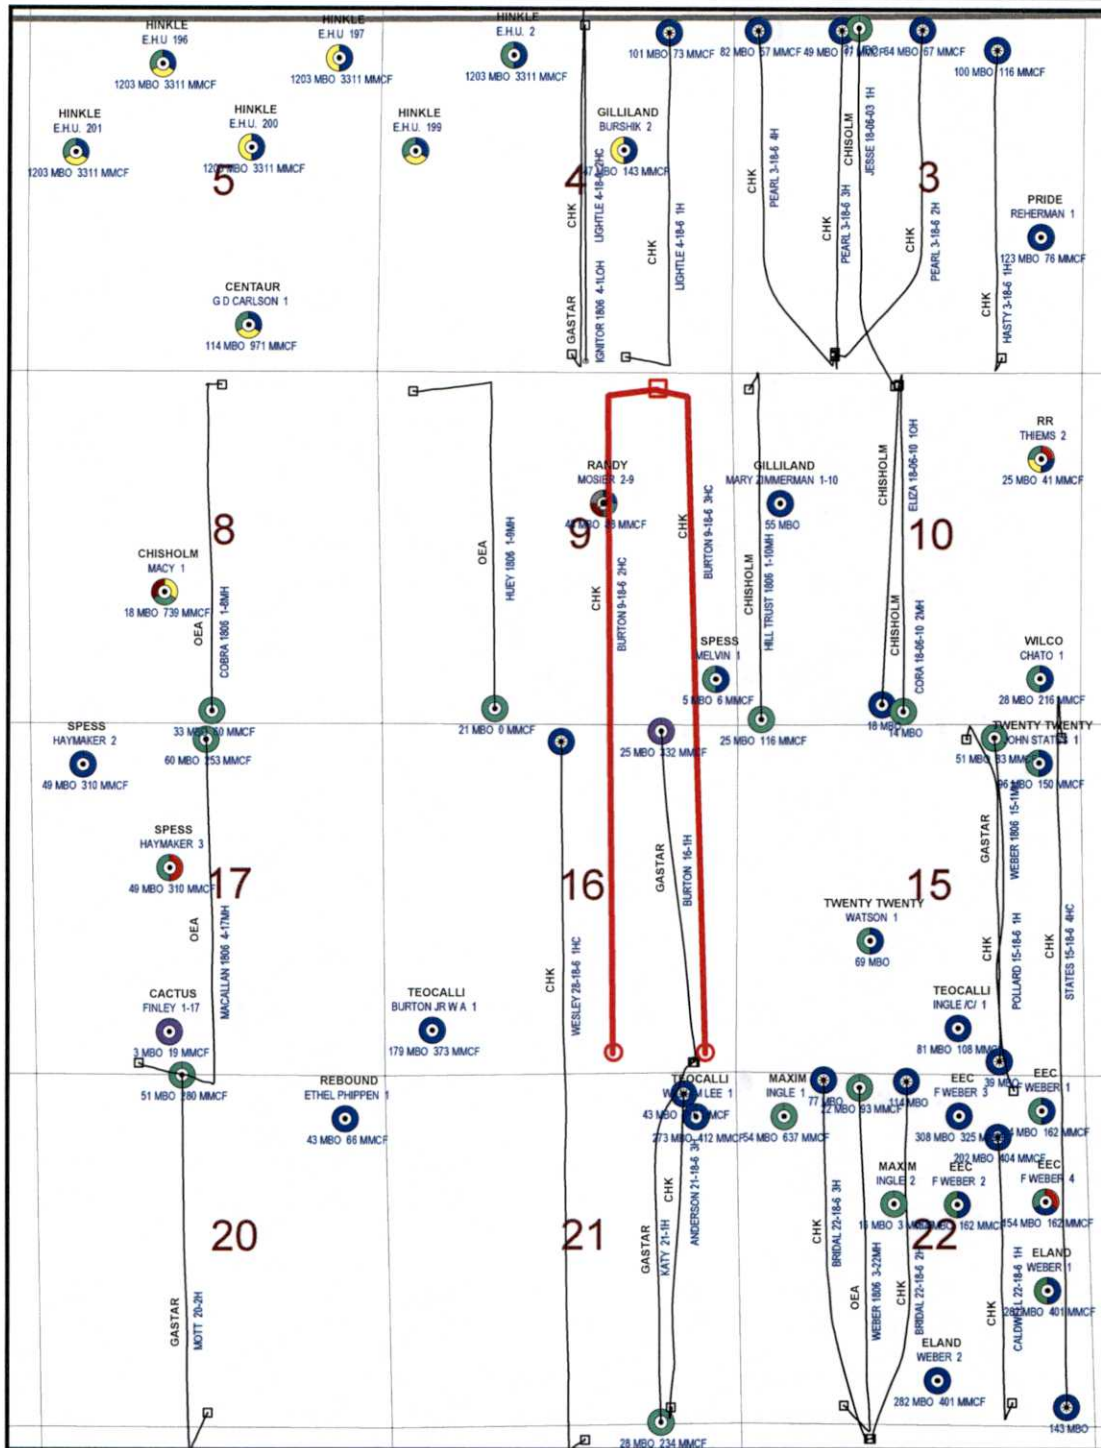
HINKLE
E.H.U 196
1203 MBO 3311 MMCF

HINKLE
E.H.U 197
1203 MBO 3311 MMCF

HINKLE
E.H.U. 2
1203 MBO 3311 MMCF

101 MBO 73 MMCF 82 MBO 57 MMCF 49 MBO 47 MBO 64 MBO 67 MMCF

100 MBO 116 MMCF

HINKLE
E.H.U. 201
1203 MBO 3311 MMCF

HINKLE
E.H.U. 200
1203 MBO 3311 MMCF

HINKLE
E.H.U. 199

GILLILAND
BURSHIK 2
47 MBO 143 MMCF

5

4

3

CHK
LIGHTLE 4-18-6 2HC
CHK
LIGHTLE 4-18-6 1H
GASTAR
IGNITOR 1806 4-1OH

CHK
PEARL 3-18-6 4H
CHK
PEARL 3-18-6 3H
CHISOLM
JESSE 18-06-03 1H
CHK
PEARL 3-18-6 2H

PRIDE
REHERMAN 1
123 MBO 76 MMCF
CHK
HASTY 3-18-6 1H

CENTAUR
G D CARLSON 1
114 MBO 971 MMCF

RR
THIEMS 2
25 MBO 41 MMCF

RANDY
MOSIER 2-9
49 MBO 43 MMCF

GILLILAND
MARY ZIMMERMAN 1-10
55 MBO

CHISHOLM
ELIZA 18-06-10 1OH

8

9

10

CHISHOLM
MACY 1
18 MBO 739 MMCF

OEA
COBRA 1806 1-8MH

OEA
HUEY 1806 1-9MH

CHK
BURTON 9-18-6 2HC
CHK
BURTON 9-18-6 3HC

CHISOLM
HILL TRUST 1806 1-10MH

SPESS
MELVIN 1
5 MBO 6 MMCF

CHISHOLM
CORA 18-06-10 2MH

WILCO
CHATO 1
28 MBO 216 MMCF

SPESS
HAYMAKER 2
49 MBO 310 MMCF

33 MBO 50 MMCF
60 MBO 253 MMCF

21 MBO 0 MMCF

25 MBO 332 MMCF

25 MBO 116 MMCF

18 MBO
14 MBO

TWENTY TWENTY
JOHN STATES 1
51 MBO 83 MMCF
96 MBO 150 MMCF

SPESS
HAYMAKER 3
49 MBO 310 MMCF

17

16

15

OEA
MACALLAN 1806 4-17MH

GASTAR
BURTON 16-1H

GASTAR
WEBER 1806 15-1MH

TWENTY TWENTY
WATSON 1
69 MBO

CHK
POLLARD 15-18-6 1H
CHK
STATES 15-18-6 4HC

CACTUS
FINLEY 1-17
3 MBO 19 MMCF

TEOCALLI
BURTON JR W A 1
179 MBO 373 MMCF

CHK
WESLEY 28-18-6 1HC

TEOCALLI
INGLE /C/ 1
81 MBO 108 MMCF

51 MBO 280 MMCF

REBOUND
ETHEL PHIPPEN 1
43 MBO 66 MMCF

TEOCALLI
WILLIAM LEE 1
43 MBO MMCF
273 MBO 412 MMCF

MAXIM
INGLE 1
54 MBO 637 MMCF
77 MBO
22 MBO 93 MMCF
114 MBO

EEC
F WEBER 3
308 MBO 325 MMCF
39 MBO
EEC
F WEBER 1
MBO 162 MMCF
202 MBO 404 MMCF

MAXIM
INGLE 2
16 MBO 3 MMCF

EEC
F WEBER 2
162 MMCF

EEC
F WEBER 4
154 MBO 162 MMCF

20

21

22

CHK
ANDERSON 21-18-6 3H
GASTAR
KATY 21-1H

CHK
BRIDAL 22-18-6 3H
OEA
WEBER 1806 3-22MH
CHK
BRIDAL 22-18-6 2H

CHK
CALDWELL 22-18-6 1H

ELAND
WEBER 1
282 MBO 401 MMCF

ELAND
WEBER 2
282 MBO 401 MMCF

GASTAR
MOTT 20-2H

28 MBO 234 MMCF

143 MBO